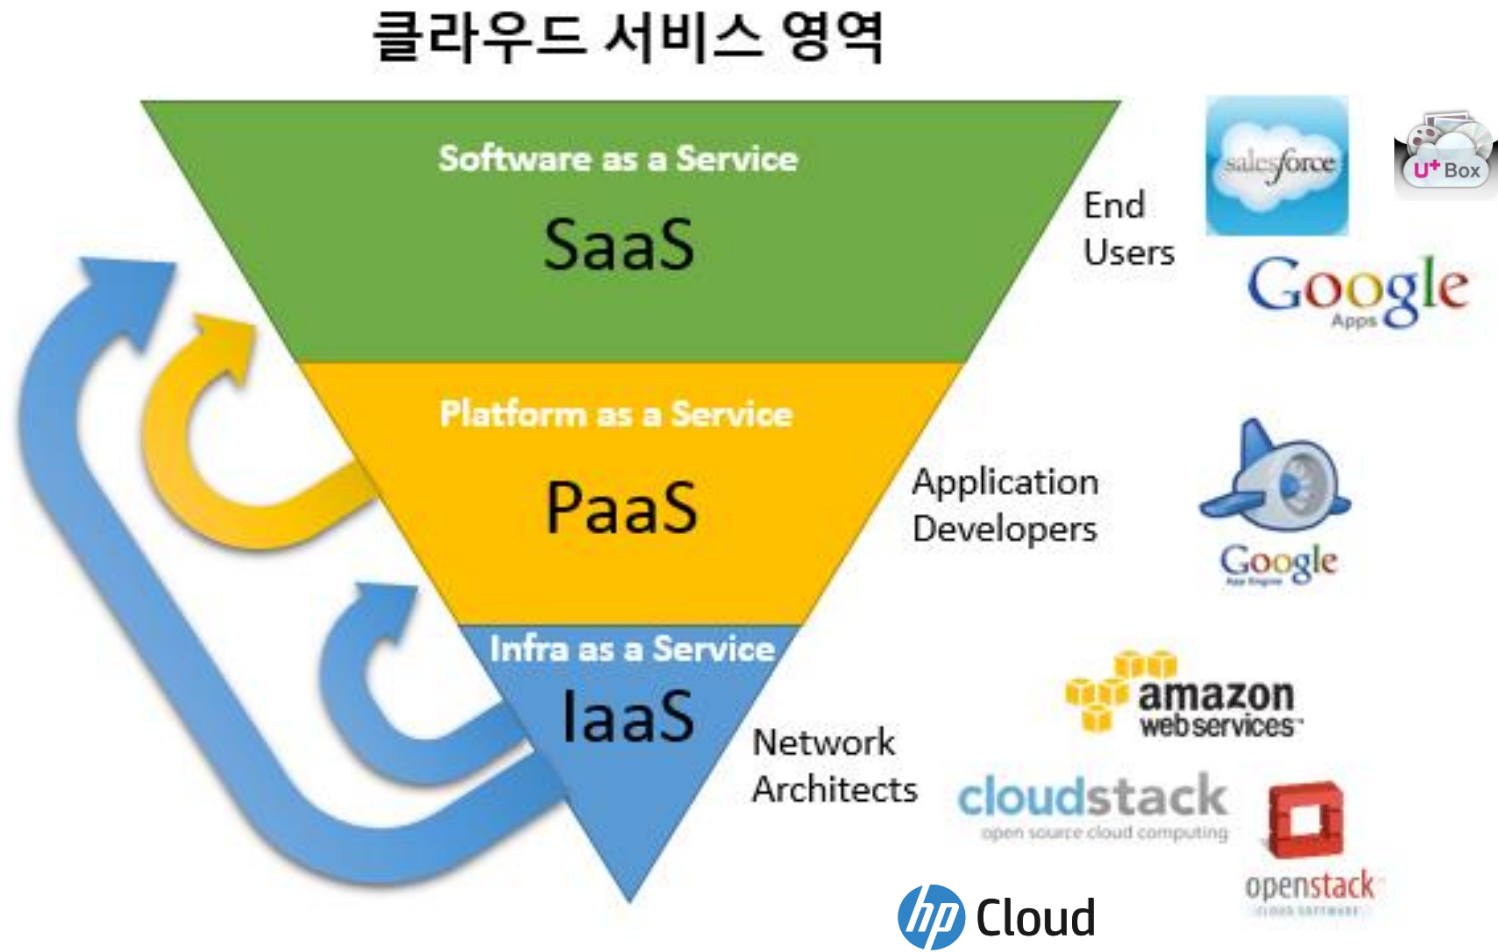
클라우드 서비스 영역

Software as a Service
SaaS

Platform as a Service
PaaS

Infra as a Service
IaaS

End Users

Application Developers

Network Architects

salesforce

U+ Box

Google Apps

Google App Engine

amazon web services

cloudstack
open source cloud computing

openstack
CLOUD SOFTWARE

hp Cloud